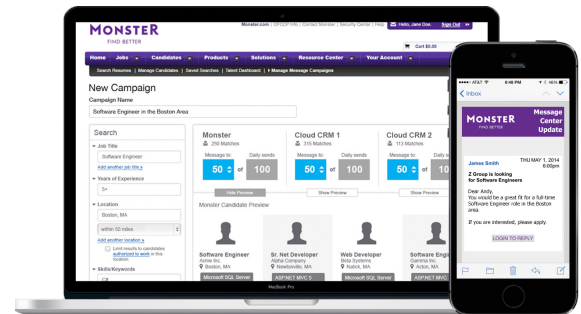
MONSTER
FIND BETTER

Monster.com | OFCCP Info | Contact Monster | Security Center | Help

Hello, Jane Doe | Sign Out

Cart $0.00

Home | Jobs | Candidates | Products | Solutions | Resource Center | Your Account

Search Resumes | Manage Candidates | Saved Searches | Talent Dashboard | Manage Message Campaigns

New Campaign

Campaign Name

Software Engineer in the Boston Area

Search

Job Title

Software Engineer

Add another job title

Years of Experience

5+

Location

Boston, MA

within 50 miles

Add another location

Limit results to candidates authorized to work in this location

Skills/Keywords

Monster
250 Matches
Message to: 50 of Daily sends 100
Hide Preview

Cloud CRM 1
315 Matches
Message to: 50 of Daily sends 100
Show Preview

Cloud CRM 2
113 Matches
Message to: 50 of Daily sends 100
Show Preview

Monster Candidate Preview

Software Engineer
Acme Inc.
Boston, MA
Microsoft SQL Server

Sr. Net Developer
Alpha Company
Newtonville, MA
ASP.NET MVC 5

Web Developer
Beta Systems
Natick, MA
Microsoft SQL Server

Software Engineer
Gamma Inc.
Acton, MA
ASP.NET MVC 5

MacBook Pro

AT&T 9:41 AM 100%

Inbox

MONSTER
FIND BETTER
Message Center Update

Janes Smith
THU MAY 1, 2014
Hide

Z Group is looking for Software Engineers

Dear Andy,
You would be a great fit for a full-time Software Engineer role in the Boston area.

If you are interested, please apply.

LOGIN TO REPLY